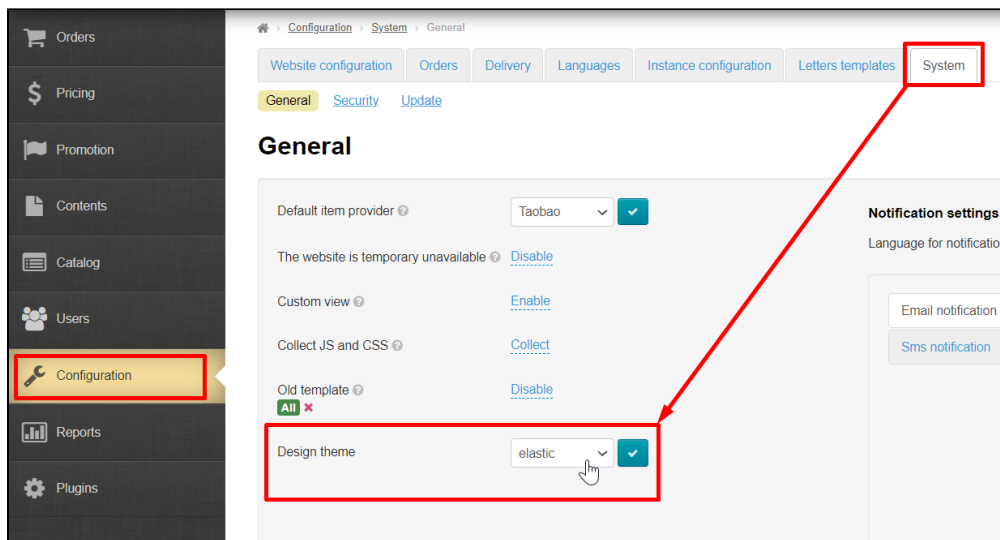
Orders

Pricing

Promotion

Contents

Catalog

Users

Configuration

Reports

Plugins

Configuration › System › General

Website configuration | Orders | Delivery | Languages | Instance configuration | Letters templates | System

General | Security | Update

General

Default item provider ? | Taobao

The website is temporary unavailable ? | Disable

Custom view ? | Enable

Collect JS and CSS ? | Collect

Old template ? | Disable

All ×

Design theme | elastic

Notification settings

Language for notificatio

Email notification

Sms notification